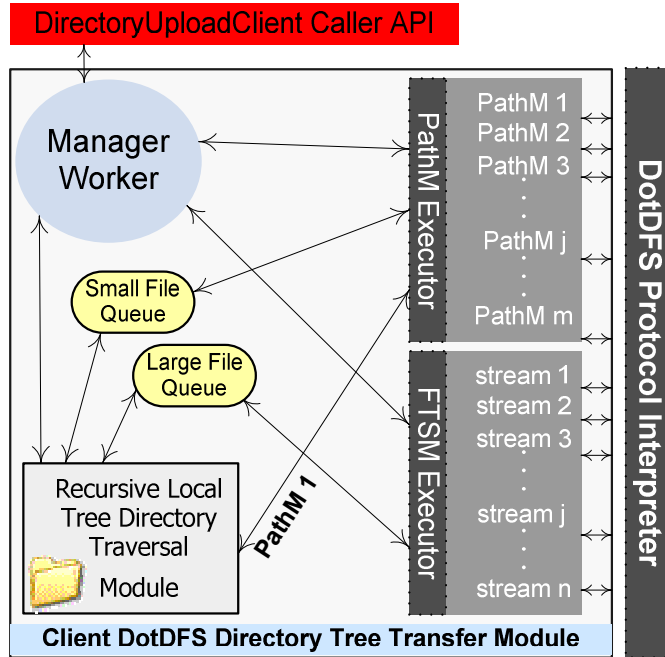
DirectoryUploadClient Caller API

Manager Worker

Small File Queue

Large File Queue

Recursive Local Tree Directory Traversal Module

PathM 1

PathM Executor

PathM 1
PathM 2
PathM 3
.
.
PathM j
.
.
PathM m

FTSM Executor

stream 1
stream 2
stream 3
.
.
stream j
.
.
stream n

DotDFS Protocol Interpreter

Client DotDFS Directory Tree Transfer Module